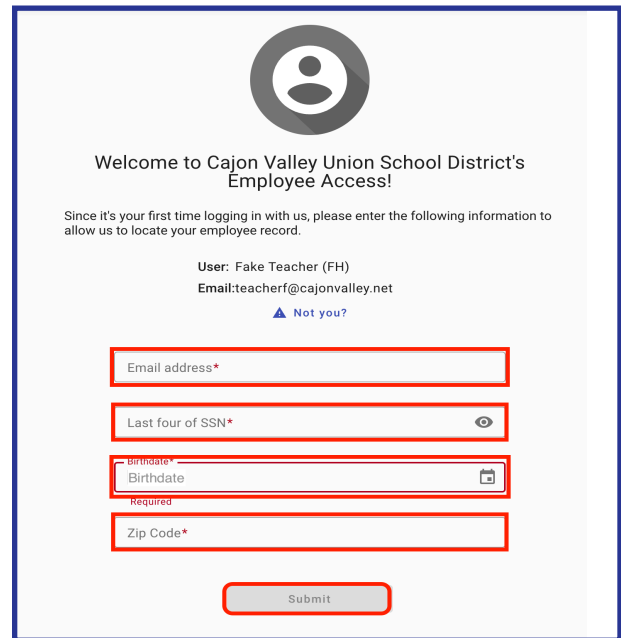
Welcome to Cajon Valley Union School District's Employee Access!

Since it's your first time logging in with us, please enter the following information to allow us to locate your employee record.

User: Fake Teacher (FH)

Email:teacherf@cajonvalley.net

Not you?

Email address*

Last four of SSN*

Birthdate*

Birthdate

Required

Zip Code*

Submit